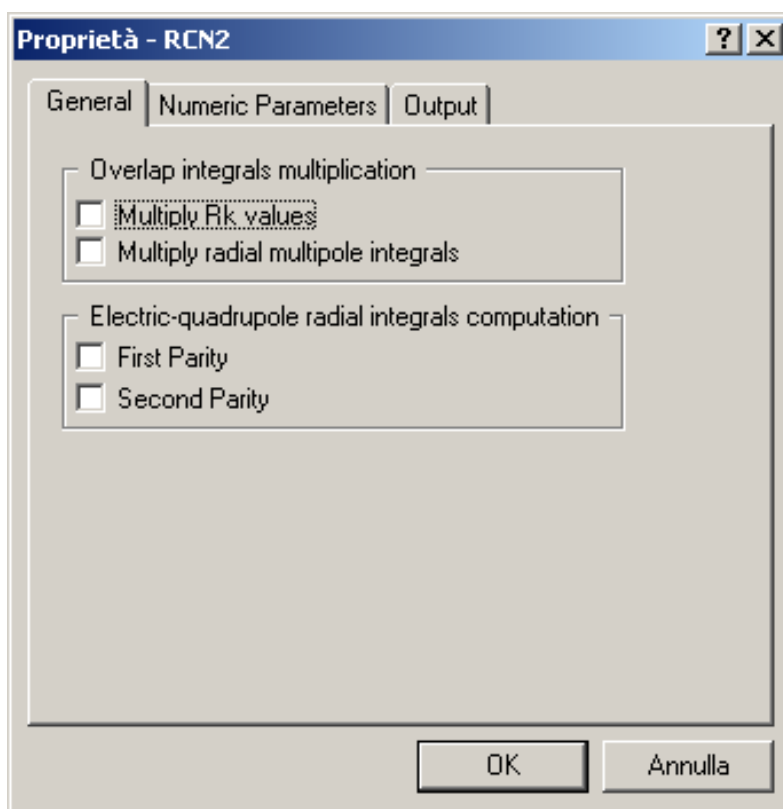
Proprietà - RCN2
?
X
General
Numeric Parameters
Output
Overlap integrals multiplication
Multiply Rk values
Multiply radial multipole integrals
Electric-quadrupole radial integrals computation
First Parity
Second Parity
OK
Annulla